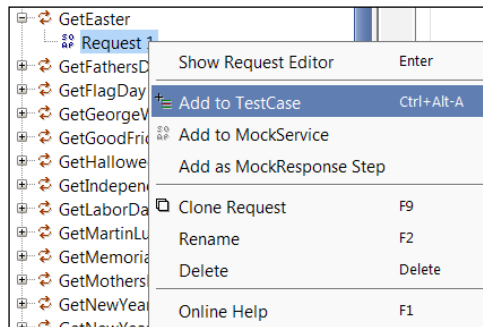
GetEaster
Request 1
GetFathersD
GetFlagDay
GetGeorgeW
GetGoodFri
GetHallowe
GetIndepen
GetLaborDa
GetMartinLu
GetMemoria
GetMothers
GetNewYear
GetNewYea

Show Request Editor Enter
Add to TestCase Ctrl+Alt-A
Add to MockService
Add as MockResponse Step
Clone Request F9
Rename F2
Delete Delete
Online Help F1